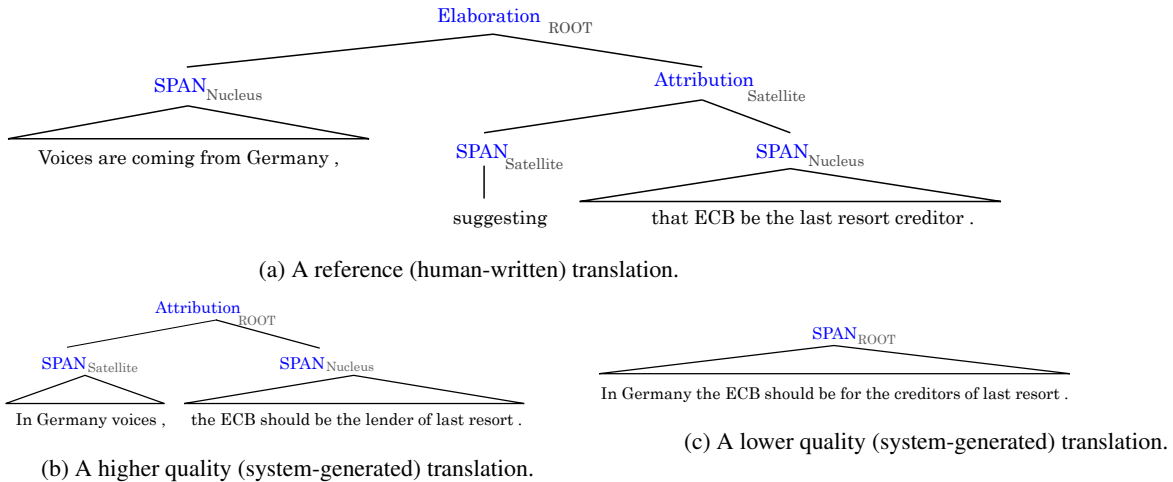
Elaboration$_{\text{ROOT}}$

SPAN$_{\text{Nucleus}}$

Attribution$_{\text{Satellite}}$

Voices are coming from Germany ,

SPAN$_{\text{Satellite}}$

SPAN$_{\text{Nucleus}}$

suggesting

that ECB be the last resort creditor .

(a) A reference (human-written) translation.

Attribution$_{\text{ROOT}}$

SPAN$_{\text{Satellite}}$

SPAN$_{\text{Nucleus}}$

In Germany voices ,

the ECB should be the lender of last resort .

(b) A higher quality (system-generated) translation.

SPAN$_{\text{ROOT}}$

In Germany the ECB should be for the creditors of last resort .

(c) A lower quality (system-generated) translation.